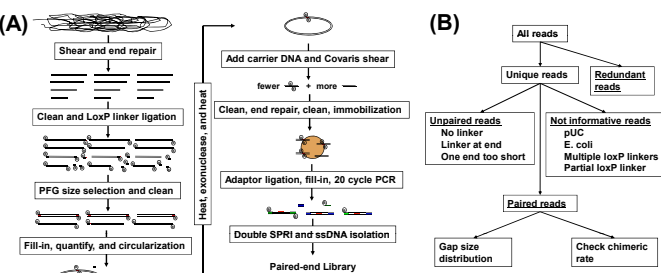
(A)

Shear and end repair

Clean and LoxP linker ligation

PFG size selection and clean

Fill-in, quantify, and circularization

Heat, exonuclease, and heat

Add carrier DNA and Covaris shear

fewer + more

Clean, end repair, clean, immobilization

Adaptor ligation, fill-in, 20 cycle PCR

Double SPRI and ssDNA isolation

Paired-end Library

(B)

All reads

Unique reads

Redundant reads

Unpaired reads
No linker
Linker at end
One end too short

Not informative reads
pUC
E. coli
Multiple loxP linkers
Partial loxP linker

Paired reads

Gap size distribution

Check chimeric rate